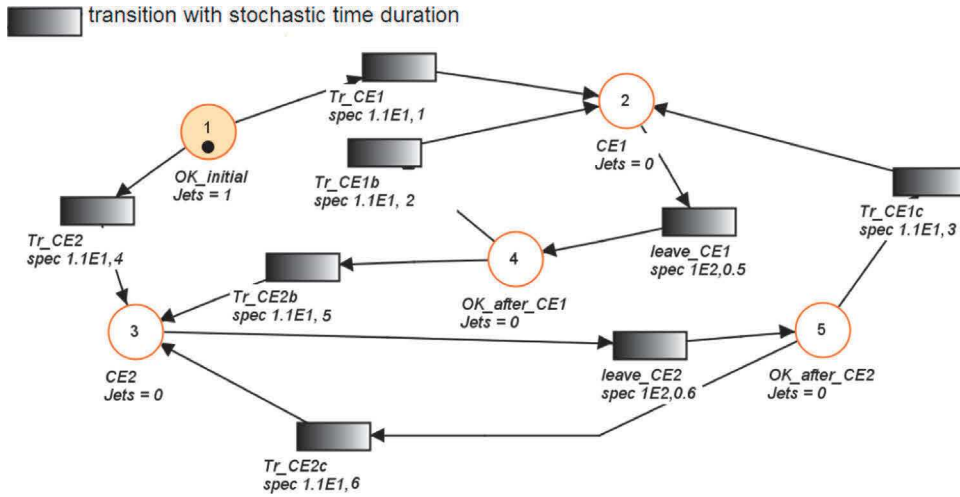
transition with stochastic time duration

Tr_CE1
spec 1.1E1,1

2

1

OK_initial
Jets = 1

Tr_CE1b
spec 1.1E1, 2

CE1
Jets = 0

Tr_CE1c
spec 1.1E1,3

Tr_CE2
spec 1.1E1,4

leave_CE1
spec 1E2,0.5

4

Tr_CE2b
spec 1.1E1, 5

OK_after_CE1
Jets = 0

3

5

CE2
Jets = 0

leave_CE2
spec 1E2,0.6

OK_after_CE2
Jets = 0

Tr_CE2c
spec 1.1E1,6